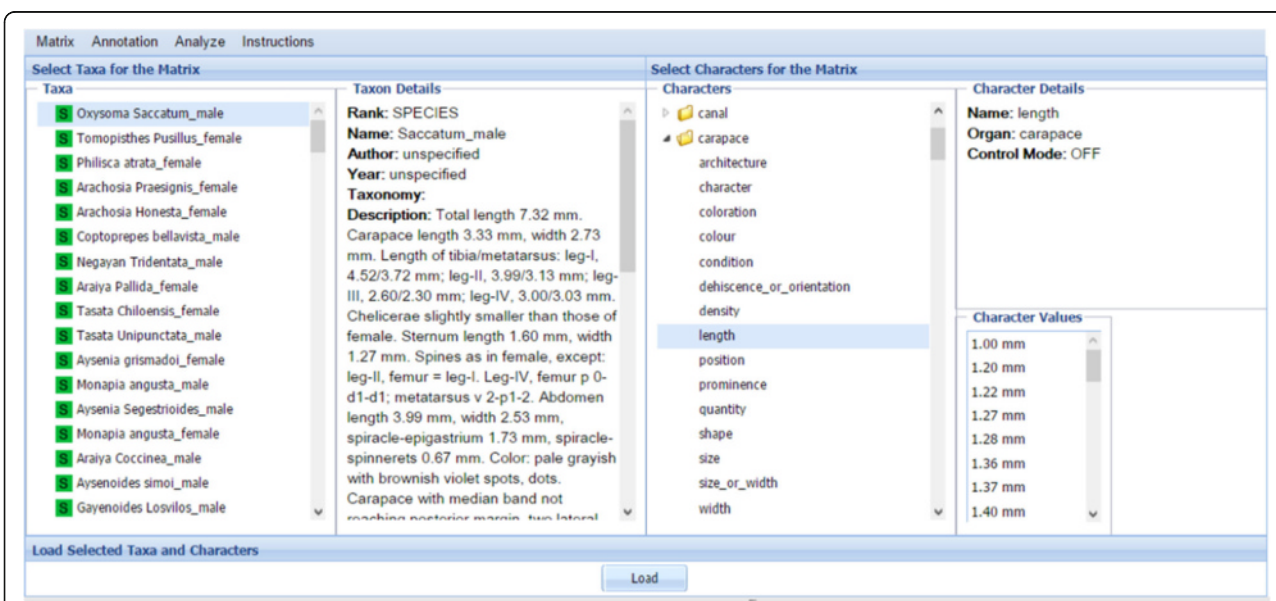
Matrix Annotation Analyze Instructions

Select Taxa for the Matrix

Taxa

S Oxysoma Saccatum_male
S Tomopisthes Pusillus_female
S Philisca atrata_female
S Arachosia Praesignis_female
S Arachosia Honesta_female
S Coptoprepes bellavista_male
S Negayan Tridentata_male
S Araiya Pallida_female
S Tasata Chiloensis_female
S Tasata Unipunctata_male
S Aysenia grismadoi_female
S Monapia angusta_male
S Aysenia Segestrioides_male
S Monapia angusta_female
S Araiya Coccinea_male
S Aysenoides simoi_male
S Gayenoides Losvilos_male

Taxon Details

**Rank:** SPECIES
**Name:** Saccatum_male
**Author:** unspecified
**Year:** unspecified
**Taxonomy:**
**Description:** Total length 7.32 mm. Carapace length 3.33 mm, width 2.73 mm. Length of tibia/metatarsus: leg-I, 4.52/3.72 mm; leg-II, 3.99/3.13 mm; leg-III, 2.60/2.30 mm; leg-IV, 3.00/3.03 mm. Chelicerae slightly smaller than those of female. Sternum length 1.60 mm, width 1.27 mm. Spines as in female, except: leg-II, femur = leg-I. Leg-IV, femur p 0-d1-d1; metatarsus v 2-p1-2. Abdomen length 3.99 mm, width 2.53 mm, spiracle-epigastrium 1.73 mm, spiracle-spinnerets 0.67 mm. Color: pale grayish with brownish violet spots, dots. Carapace with median band not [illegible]

Select Characters for the Matrix

Characters

canal
carapace
architecture
character
coloration
colour
condition
dehiscence_or_orientation
density
length
position
prominence
quantity
shape
size
size_or_width
width

Character Details

**Name:** length
**Organ:** carapace
**Control Mode:** OFF

Character Values

1.00 mm
1.20 mm
1.22 mm
1.27 mm
1.28 mm
1.36 mm
1.37 mm
1.40 mm

Load Selected Taxa and Characters

Load